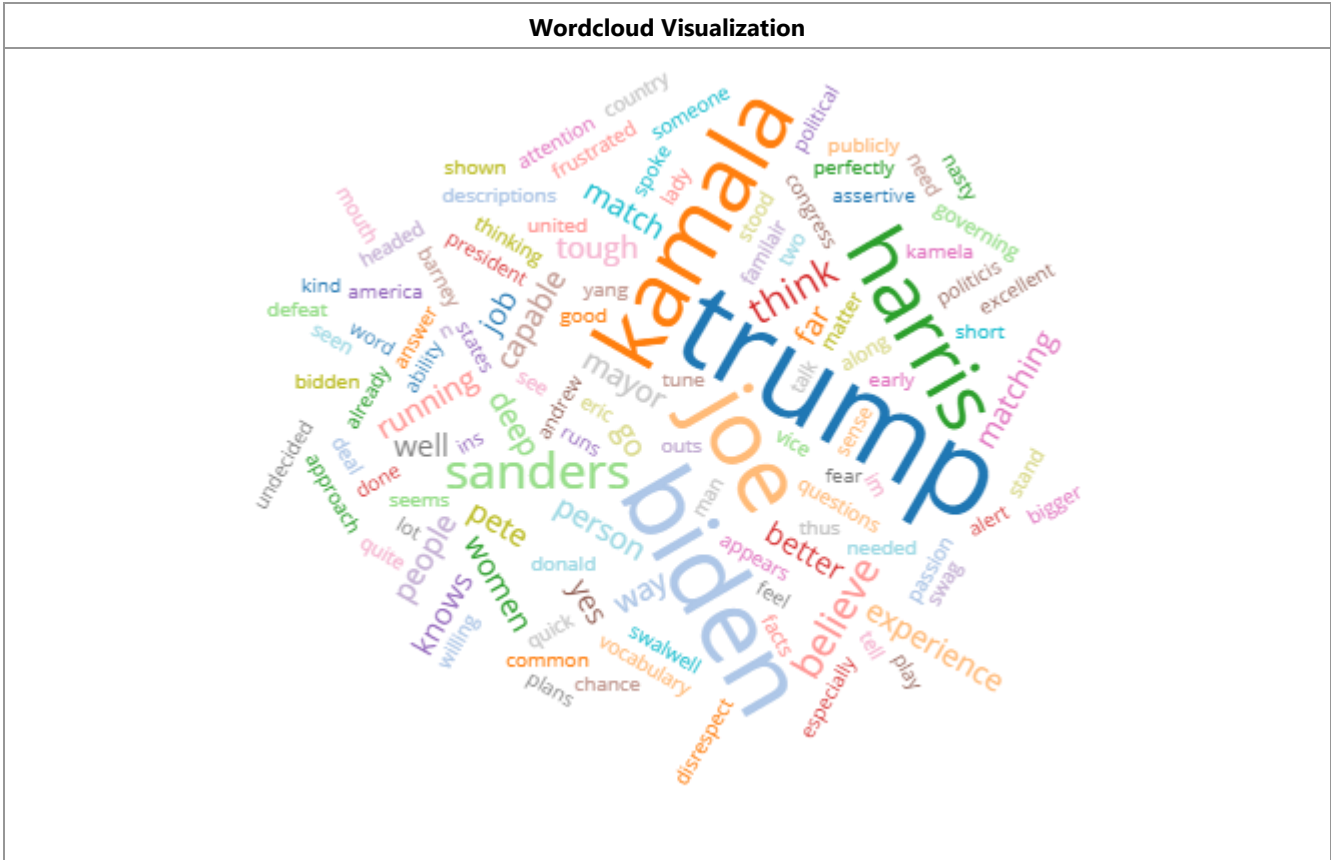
Wordcloud Visualization

kamala
trump
biden
joe
harris
sanders
think
tough
match
capable
job
mayor
running
well
deep
person
pete
people
women
knows
yes
way
better
believe
experience
matching
far
country
someone
political
attention
frustrated
shown
spoke
publicly
perfectly
nasty
descriptions
lady
need
assertive
mouth
united
stood
congress
governing
headed
thinking
two
familair
kamela
president
barney
kind
america
yang
politicis
excellent
defeat
good
matter
word
answer
n
short
seen
states
along
ability
bidden
already
see
andrew
tune
talk
early
eric
go
ins
runs
outs
vice
sense
undecided
deal
approach
done
fear
im
stand
seems
man
questions
lot
thus
alert
bigger
quite
donald
appears
needed
passion
swag
feel
willing
quick
swalwell
facts
tell
common
vocabulary
play
plans
chance
especially
disrespect